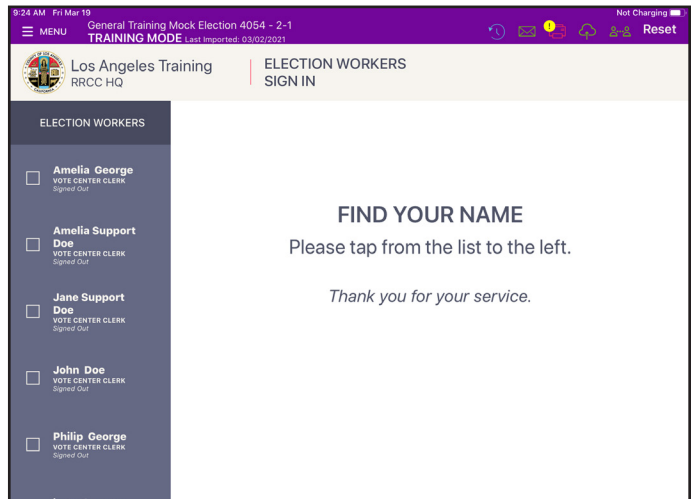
9:24 AM Fri Mar 19

Not Charging

MENU

General Training Mock Election 4054 - 2-1

TRAINING MODE Last Imported: 03/02/2021

Reset

Los Angeles Training
RRCC HQ

ELECTION WORKERS
SIGN IN

ELECTION WORKERS

Amelia George
VOTE CENTER CLERK
Signed Out

Amelia Support Doe
VOTE CENTER CLERK
Signed Out

Jane Support Doe
VOTE CENTER CLERK
Signed Out

John Doe
VOTE CENTER CLERK
Signed Out

Philip George
VOTE CENTER CLERK
Signed Out

FIND YOUR NAME

Please tap from the list to the left.

Thank you for your service.